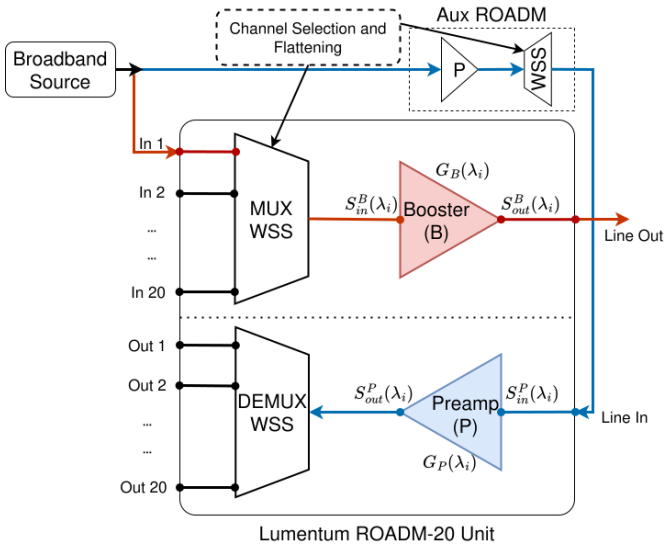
Channel Selection and Flattening

Aux ROADM

Broadband Source

P

WSS

In 1

In 2

...

...

In 20

MUX WSS

$G_B(\lambda_i)$

$S_{in}^{B}(\lambda_i)$

Booster (B)

$S_{out}^{B}(\lambda_i)$

Line Out

Out 1

Out 2

...

...

Out 20

DEMUX WSS

$S_{out}^{P}(\lambda_i)$

Preamp (P)

$S_{in}^{P}(\lambda_i)$

Line In

$G_P(\lambda_i)$

Lumentum ROADM-20 Unit